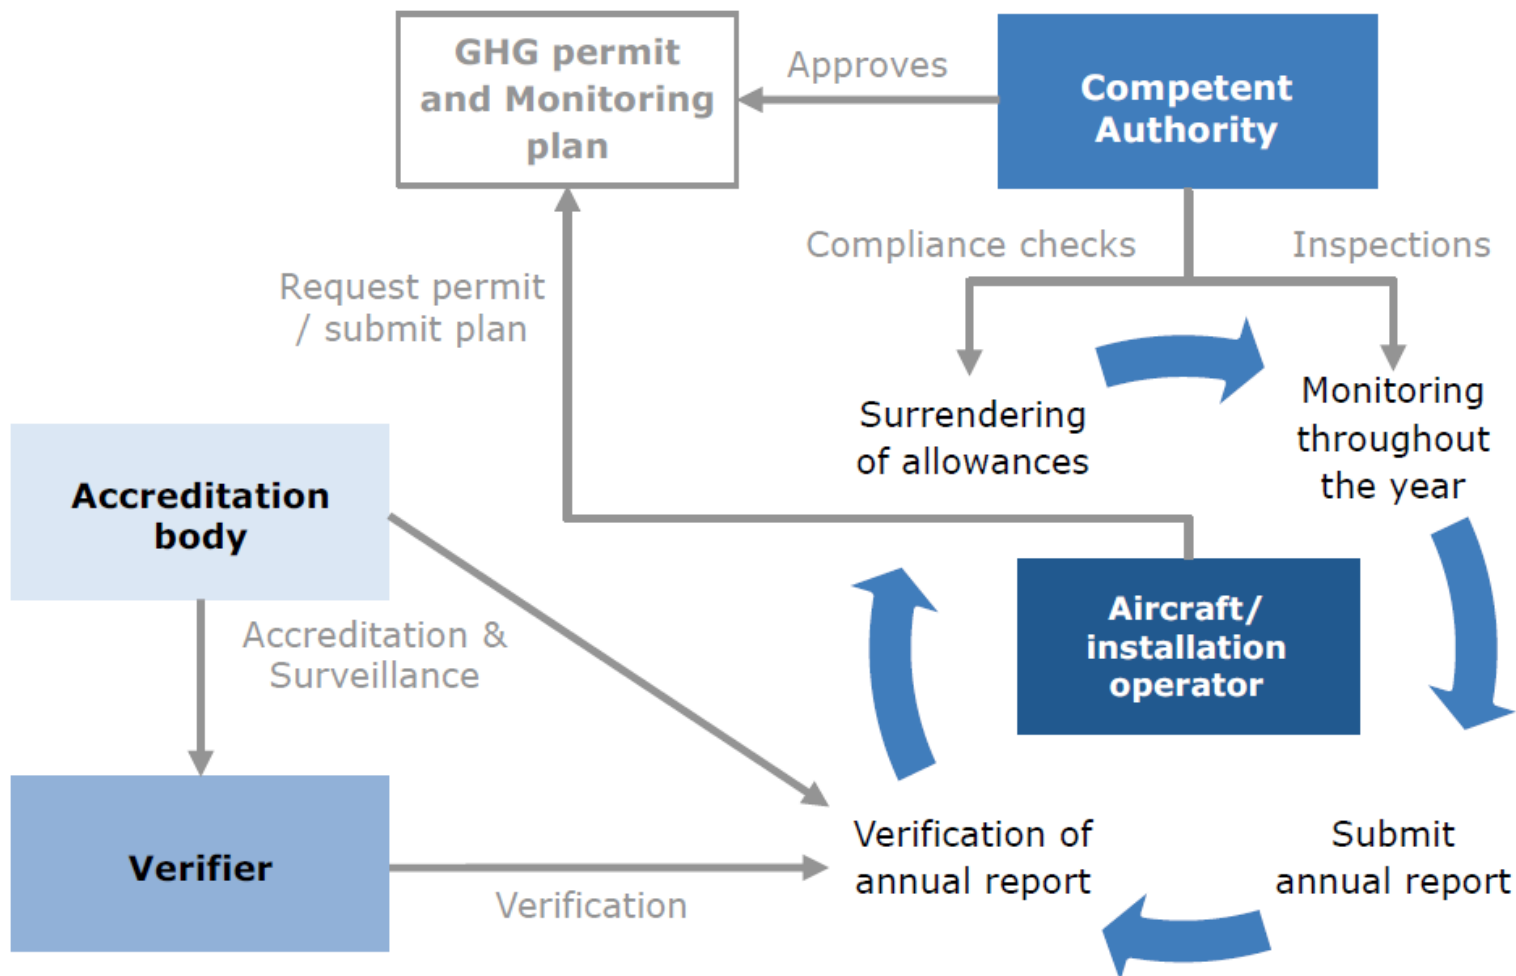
GHG permit and Monitoring plan

Approves

Competent Authority

Compliance checks

Inspections

Request permit / submit plan

Surrendering of allowances

Monitoring throughout the year

Accreditation body

Aircraft/ installation operator

Accreditation & Surveillance

Verifier

Verification of annual report

Submit annual report

Verification